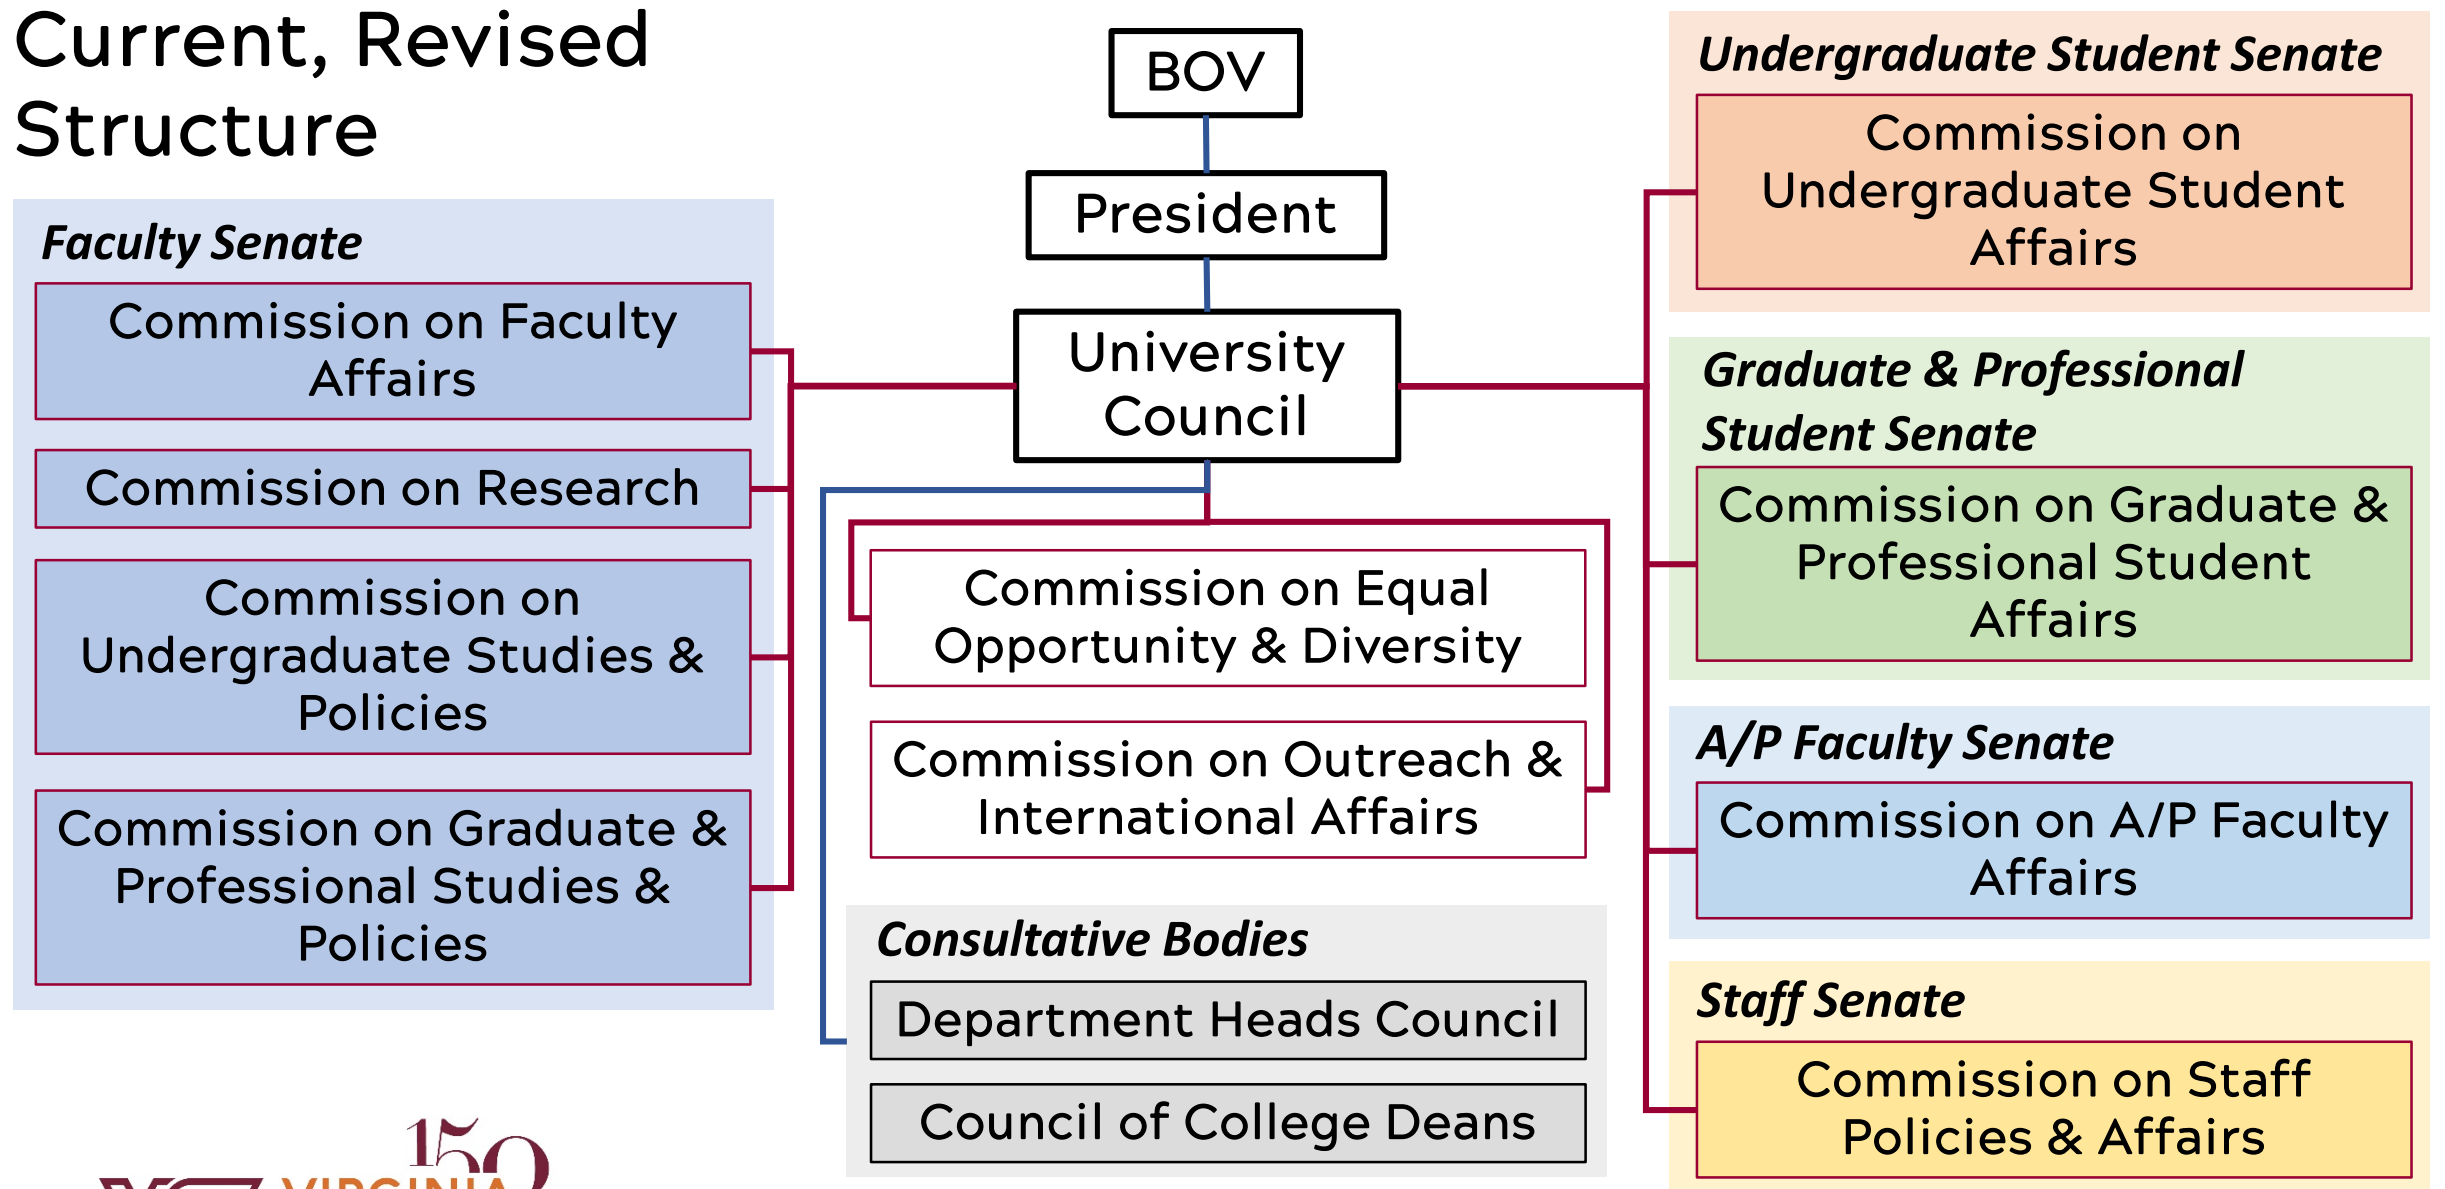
Current, Revised Structure

BOV

President

University Council

Faculty Senate

Commission on Faculty Affairs

Commission on Research

Commission on Undergraduate Studies & Policies

Commission on Graduate & Professional Studies & Policies

Commission on Equal Opportunity & Diversity

Commission on Outreach & International Affairs

Consultative Bodies

Department Heads Council

Council of College Deans

Undergraduate Student Senate

Commission on Undergraduate Student Affairs

Graduate & Professional Student Senate

Commission on Graduate & Professional Student Affairs

A/P Faculty Senate

Commission on A/P Faculty Affairs

Staff Senate

Commission on Staff Policies & Affairs

150

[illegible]